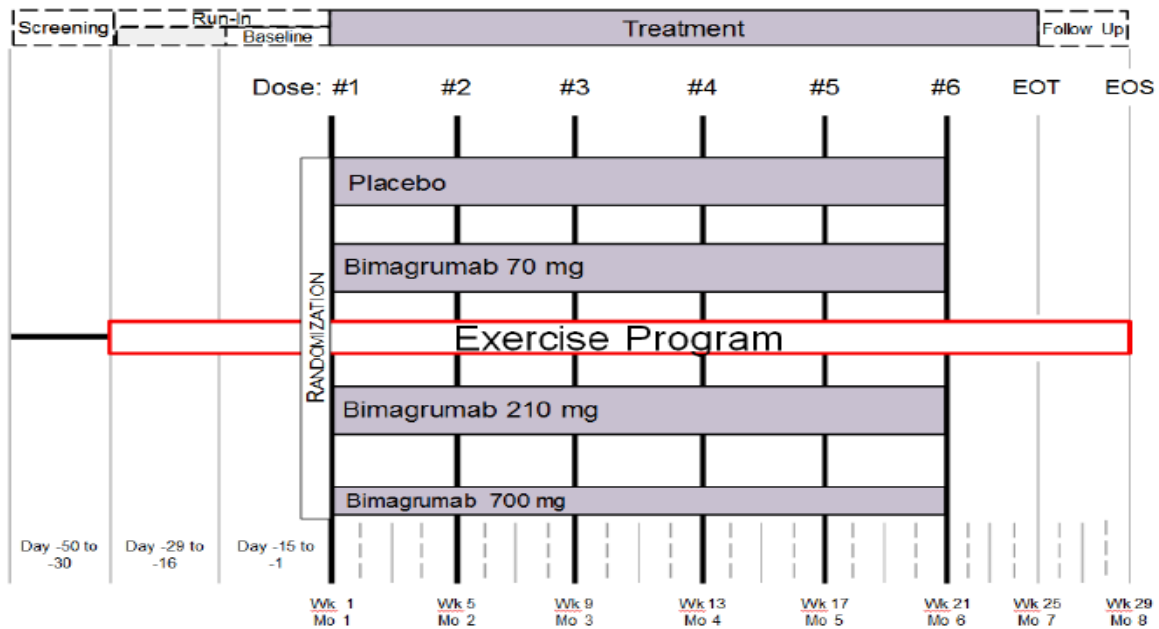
Screening | Run-In | Baseline | Treatment | Follow Up

Dose: #1 #2 #3 #4 #5 #6 EOT EOS

RANDOMIZATION

Placebo

Bimagrumab 70 mg

Exercise Program

Bimagrumab 210 mg

Bimagrumab 700 mg

Day -50 to -30

Day -29 to -16

Day -15 to -1

Wk 1 Mo 1

Wk 5 Mo 2

Wk 9 Mo 3

Wk 13 Mo 4

Wk 17 Mo 5

Wk 21 Mo 6

Wk 25 Mo 7

Wk 29 Mo 8